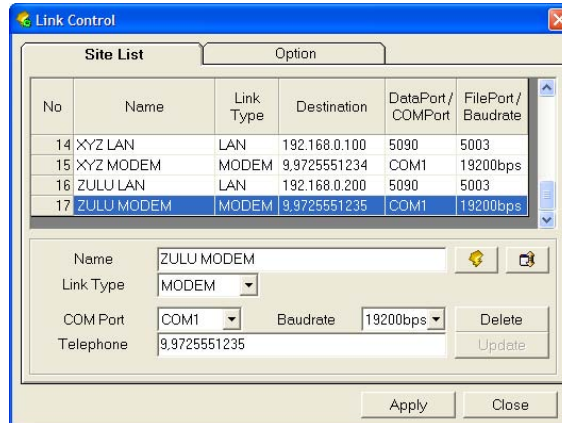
Link Control

Site List
Option

| No | Name | Link Type | Destination | DataPort / COMPort | FilePort / Baudrate |
|---|---|---|---|---|---|
| 14 | XYZ LAN | LAN | 192.168.0.100 | 5090 | 5003 |
| 15 | XYZ MODEM | MODEM | 9,9725551234 | COM1 | 19200bps |
| 16 | ZULU LAN | LAN | 192.168.0.200 | 5090 | 5003 |
| 17 | ZULU MODEM | MODEM | 9,9725551235 | COM1 | 19200bps |

Name ZULU MODEM
Link Type MODEM
COM Port COM1
Baudrate 19200bps
Delete
Telephone 9,9725551235
Update

Apply
Close